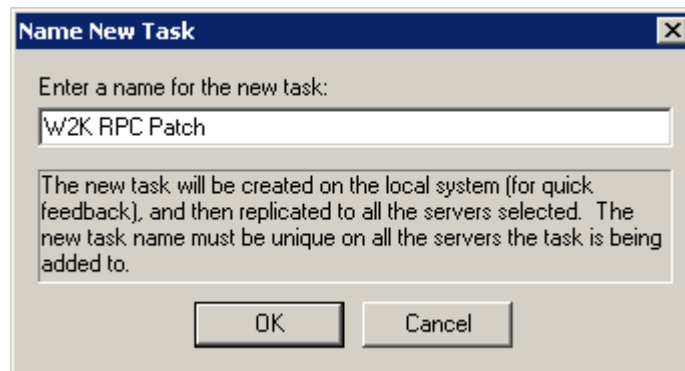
Name New Task

Enter a name for the new task:

W2K RPC Patch

The new task will be created on the local system (for quick feedback), and then replicated to all the servers selected. The new task name must be unique on all the servers the task is being added to.

OK

Cancel